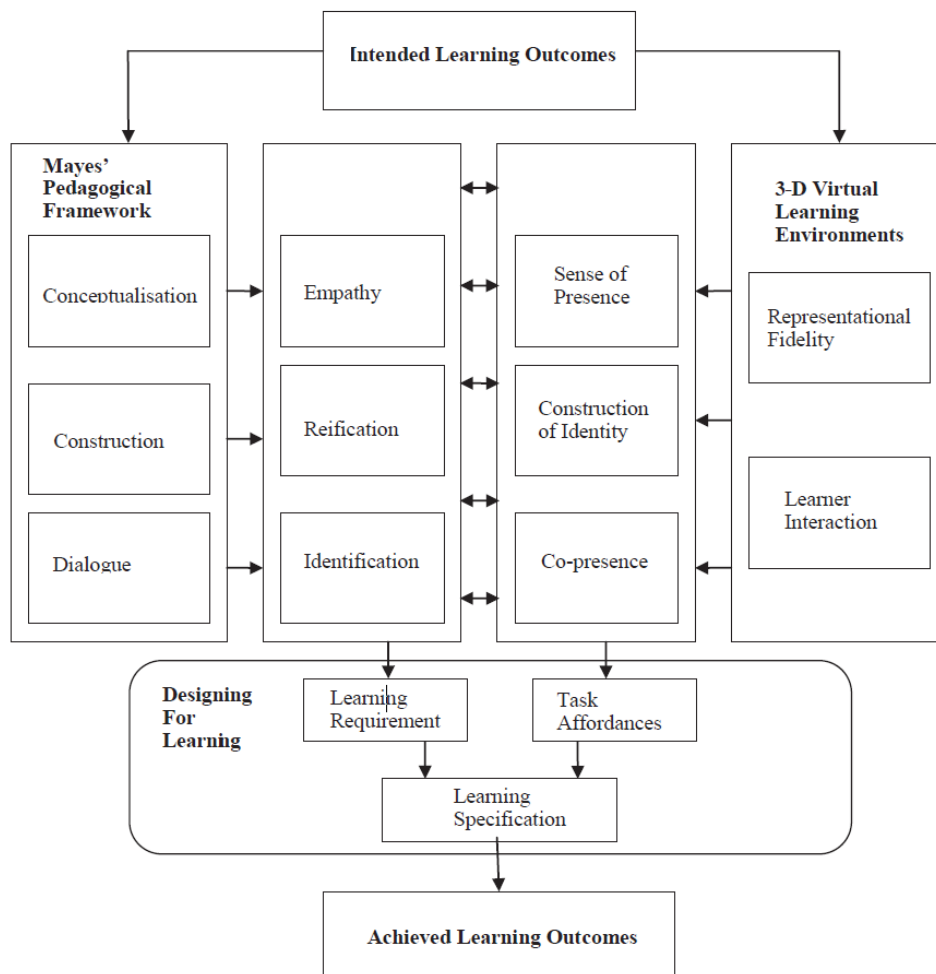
Intended Learning Outcomes

Mayes' Pedagogical Framework

Conceptualisation

Construction

Dialogue

Empathy

Reification

Identification

Sense of Presence

Construction of Identity

Co-presence

3-D Virtual Learning Environments

Representational Fidelity

Learner Interaction

Designing For Learning

Learning Requirement

Task Affordances

Learning Specification

Achieved Learning Outcomes